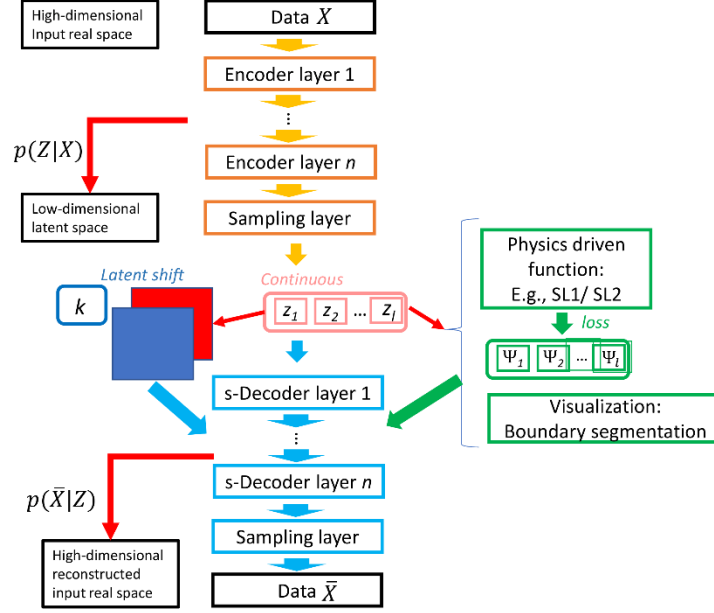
High-dimensional Input real space

Data $X$

Encoder layer 1

⋮

$p(Z|X)$

Encoder layer $n$

Low-dimensional latent space

Sampling layer

Physics driven function: E.g., SL1/ SL2

Latent shift

Continuous

$k$

$z_1$ $z_2$ … $z_l$

loss

$\Psi_1$ $\Psi_2$ … $\Psi_l$

s-Decoder layer 1

Visualization: Boundary segmentation

⋮

$p(\bar{X}|Z)$

s-Decoder layer $n$

Sampling layer

High-dimensional reconstructed input real space

Data $\bar{X}$